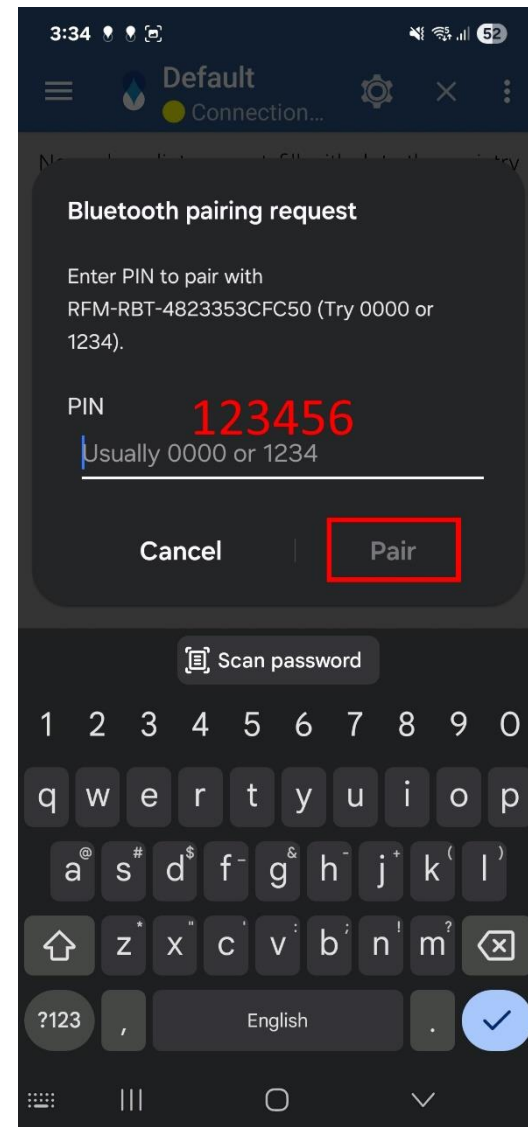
3:34

52

Default
Connection...

Bluetooth pairing request

Enter PIN to pair with RFM-RBT-4823353CFC50 (Try 0000 or 1234).

PIN
123456
Usually 0000 or 1234

Cancel
Pair

Scan password

1 2 3 4 5 6 7 8 9 0
q w e r t y u i o p
a @ s # d $ f - g & h - j + k ( l )
z * x " c ' v : b ; n ! m ?
?123 , English .